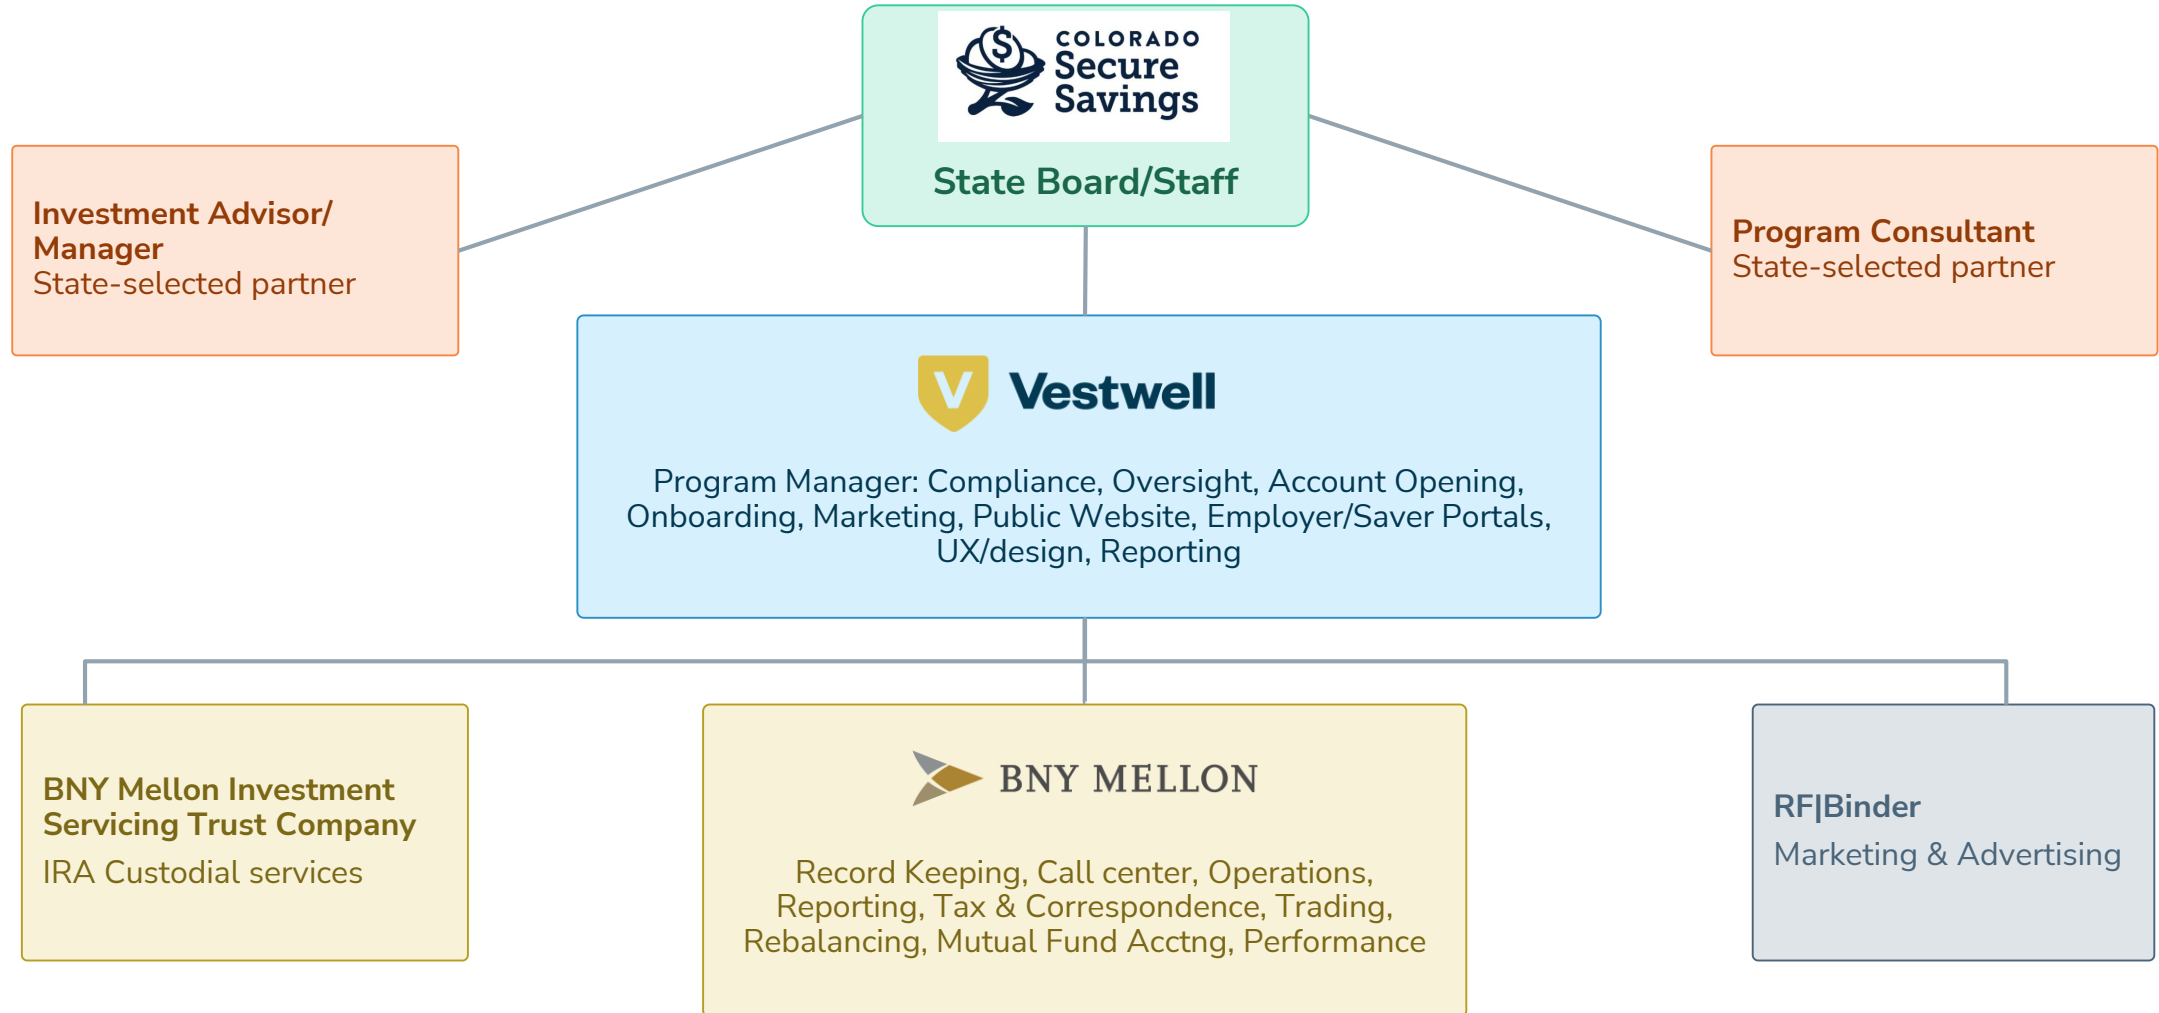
COLORADO
Secure
Savings

State Board/Staff

Investment Advisor/ Manager
State-selected partner

Program Consultant
State-selected partner

Vestwell

Program Manager: Compliance, Oversight, Account Opening, Onboarding, Marketing, Public Website, Employer/Saver Portals, UX/design, Reporting

BNY Mellon Investment Servicing Trust Company
IRA Custodial services

BNY MELLON

Record Keeping, Call center, Operations, Reporting, Tax & Correspondence, Trading, Rebalancing, Mutual Fund Acctng, Performance

RF|Binder
Marketing & Advertising